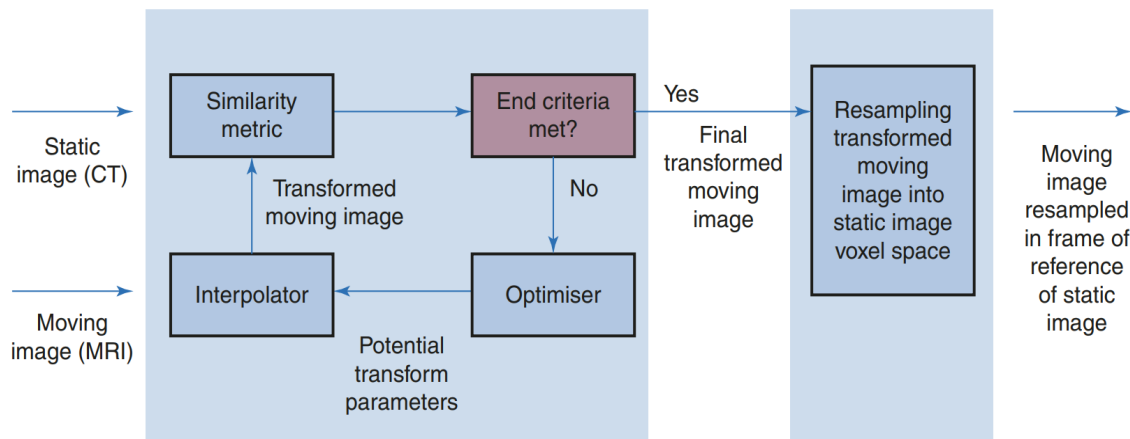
Static image (CT)

Moving image (MRI)

Similarity metric

End criteria met?

Yes

No

Transformed moving image

Interpolator

Optimiser

Potential transform parameters

Final transformed moving image

Resampling transformed moving image into static image voxel space

Moving image resampled in frame of reference of static image